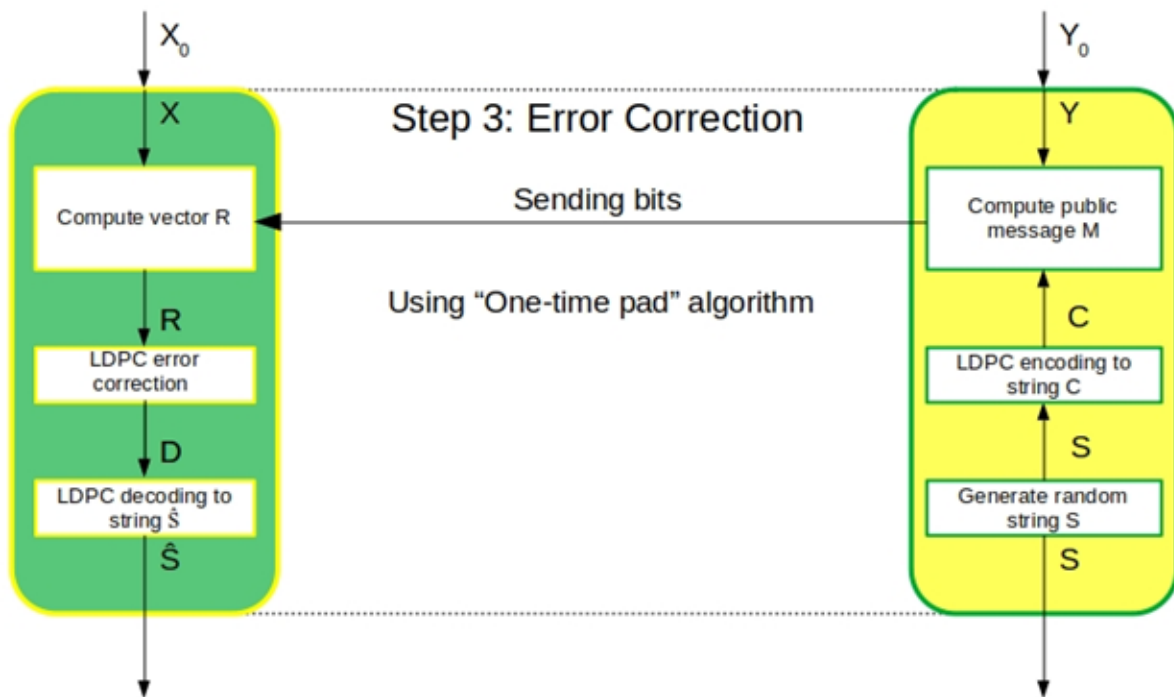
$X_0$

X

Compute vector R

R

LDPC error correction

D

LDPC decoding to string $\hat{S}$

$\hat{S}$

Step 3: Error Correction

Sending bits

Using “One-time pad” algorithm

$Y_0$

Y

Compute public message M

C

LDPC encoding to string C

S

Generate random string S

S